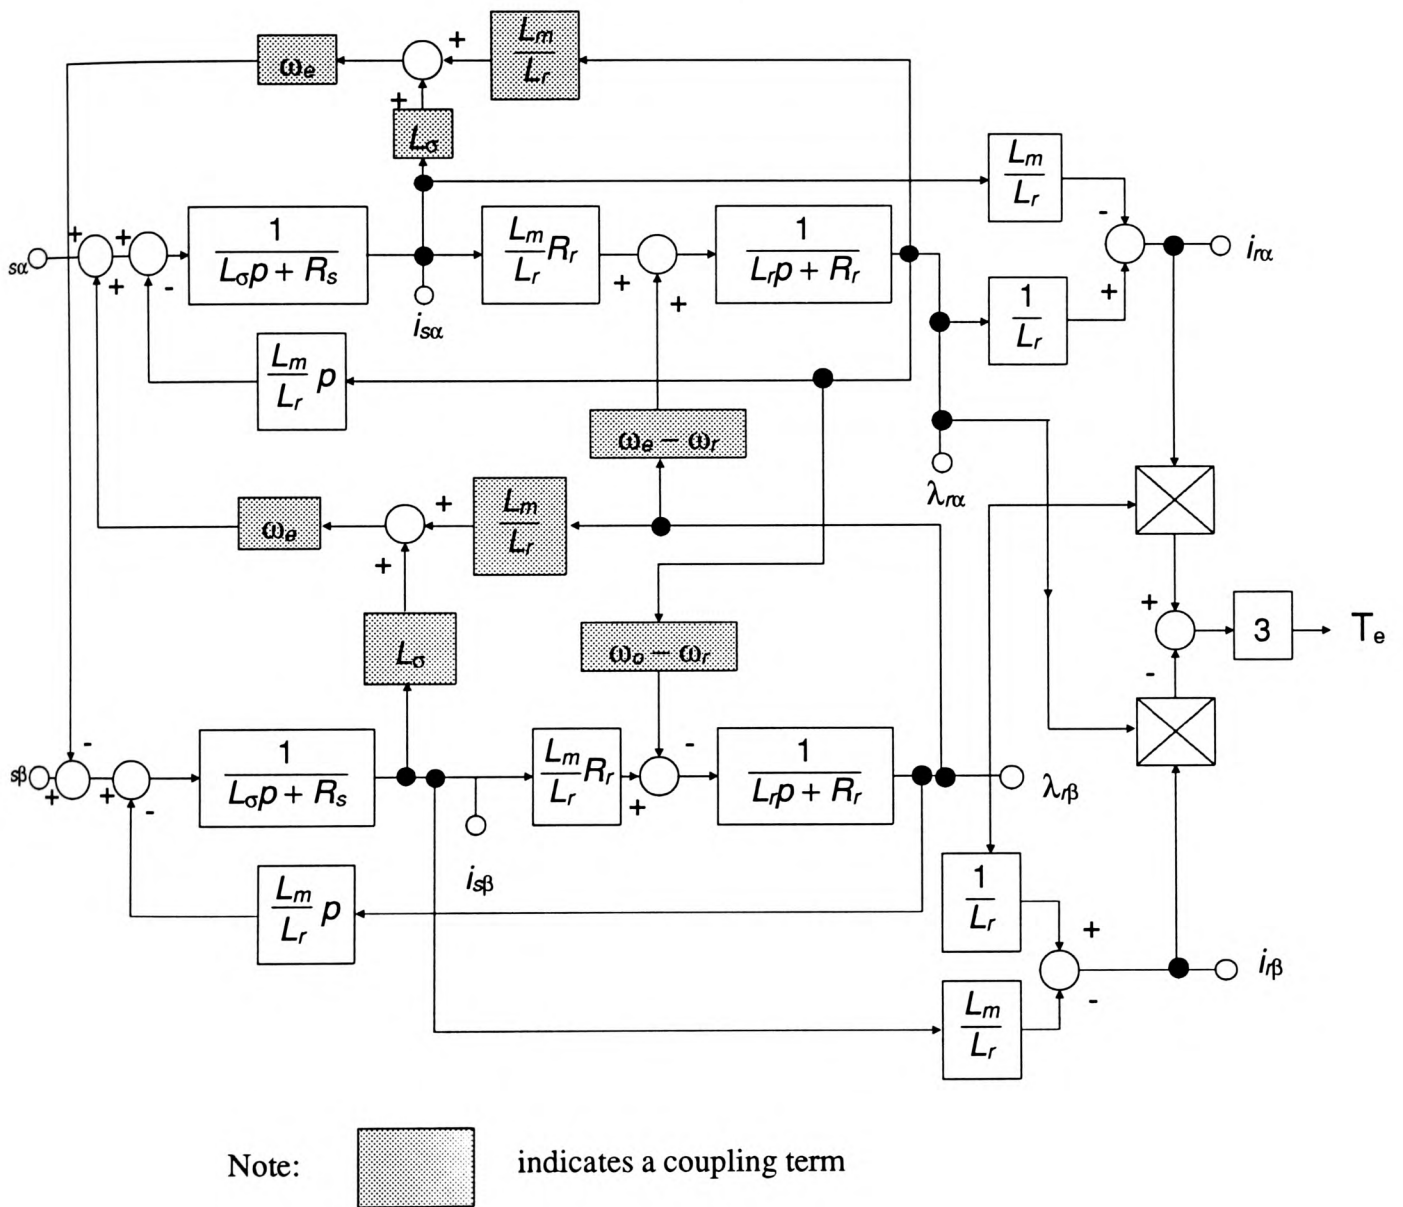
$\omega_e$ + $\frac{L_m}{L_r}$
+ $L_\sigma$

$\frac{L_m}{L_r}$

sα + + $\frac{1}{L_\sigma p + R_s}$ $\frac{L_m}{L_r}R_r$ $\frac{1}{L_r p + R_r}$ - $i_{r\alpha}$
+ - $i_{s\alpha}$ + + +

$\frac{1}{L_r}$

$\frac{L_m}{L_r}p$

$\omega_e - \omega_r$

$\lambda_{r\alpha}$

$\omega_e$ + $\frac{L_m}{L_r}$

+

+ 3 $T_e$

$L_\sigma$ $\omega_o - \omega_r$ -

sβ - $\frac{1}{L_\sigma p + R_s}$ $\frac{L_m}{L_r}R_r$ - $\frac{1}{L_r p + R_r}$ $\lambda_{r\beta}$
+ + - +

$i_{s\beta}$

$\frac{1}{L_r}$

$\frac{L_m}{L_r}p$ +

$i_{r\beta}$

$\frac{L_m}{L_r}$ -

Note: indicates a coupling term